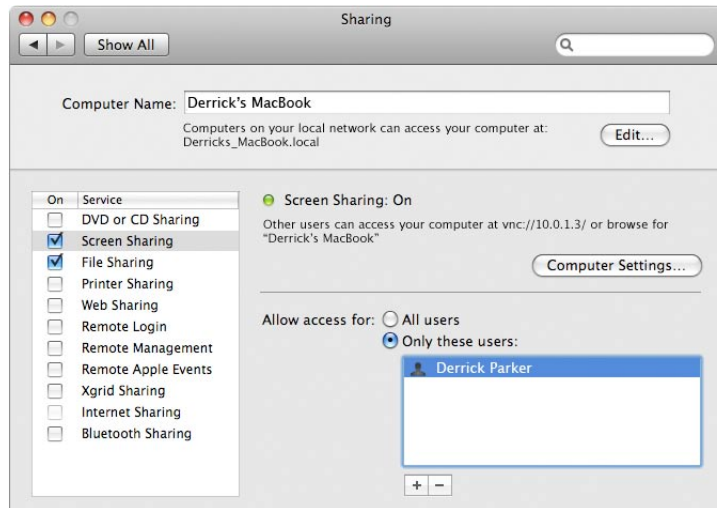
Sharing

Show All

Computer Name: Derrick's MacBook

Computers on your local network can access your computer at: Derricks_MacBook.local

Edit...

| On | Service |
|---|---|
| ☐ | DVD or CD Sharing |
| ☑ | Screen Sharing |
| ☑ | File Sharing |
| ☐ | Printer Sharing |
| ☐ | Web Sharing |
| ☐ | Remote Login |
| ☐ | Remote Management |
| ☐ | Remote Apple Events |
| ☐ | Xgrid Sharing |
| ☐ | Internet Sharing |
| ☐ | Bluetooth Sharing |

Screen Sharing: On

Other users can access your computer at vnc://10.0.1.3/ or browse for "Derrick's MacBook"

Computer Settings...

Allow access for: All users

Only these users:

Derrick Parker

+ −